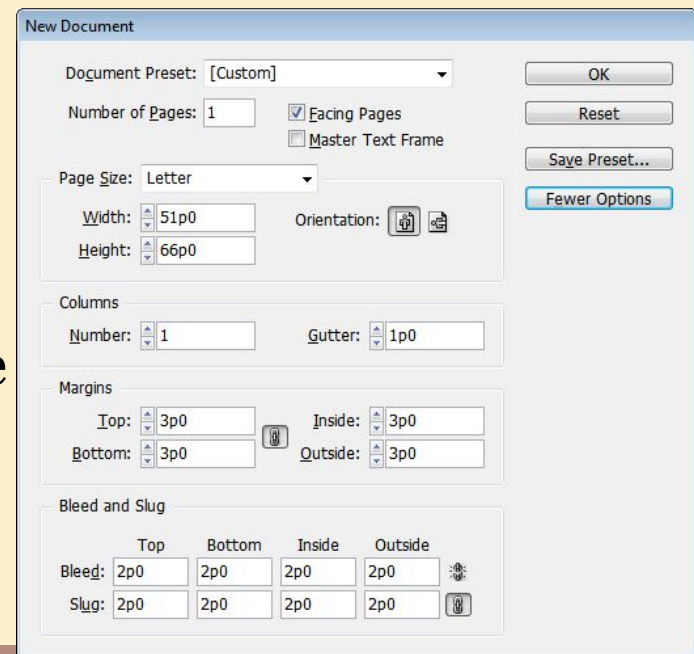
New Document

Document Preset: [Custom]

Number of Pages: 1

Facing Pages

Master Text Frame

OK

Reset

Save Preset...

Fewer Options

Page Size: Letter

Width: 51p0

Height: 66p0

Orientation:

Columns

Number: 1

Gutter: 1p0

Margins

Top: 3p0

Bottom: 3p0

Inside: 3p0

Outside: 3p0

Bleed and Slug

| | Top | Bottom | Inside | Outside |
|---|---|---|---|---|
| Bleed: | 2p0 | 2p0 | 2p0 | 2p0 |
| Slug: | 2p0 | 2p0 | 2p0 | 2p0 |